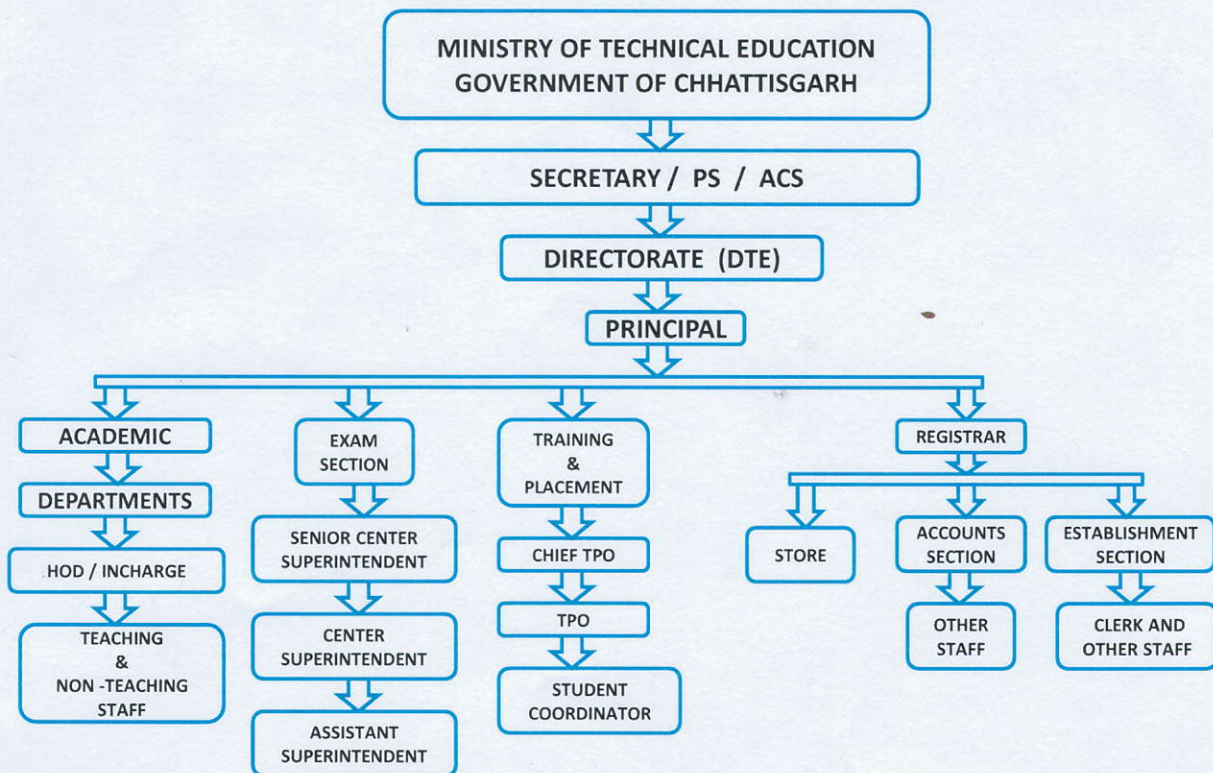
MINISTRY OF TECHNICAL EDUCATION
GOVERNMENT OF CHHATTISGARH

SECRETARY / PS / ACS

DIRECTORATE (DTE)

PRINCIPAL

ACADEMIC

DEPARTMENTS

HOD / INCHARGE

TEACHING & NON -TEACHING STAFF

EXAM SECTION

SENIOR CENTER SUPERINTENDENT

CENTER SUPERINTENDENT

ASSISTANT SUPERINTENDENT

TRAINING & PLACEMENT

CHIEF TPO

TPO

STUDENT COORDINATOR

REGISTRAR

STORE

ACCOUNTS SECTION

OTHER STAFF

ESTABLISHMENT SECTION

CLERK AND OTHER STAFF